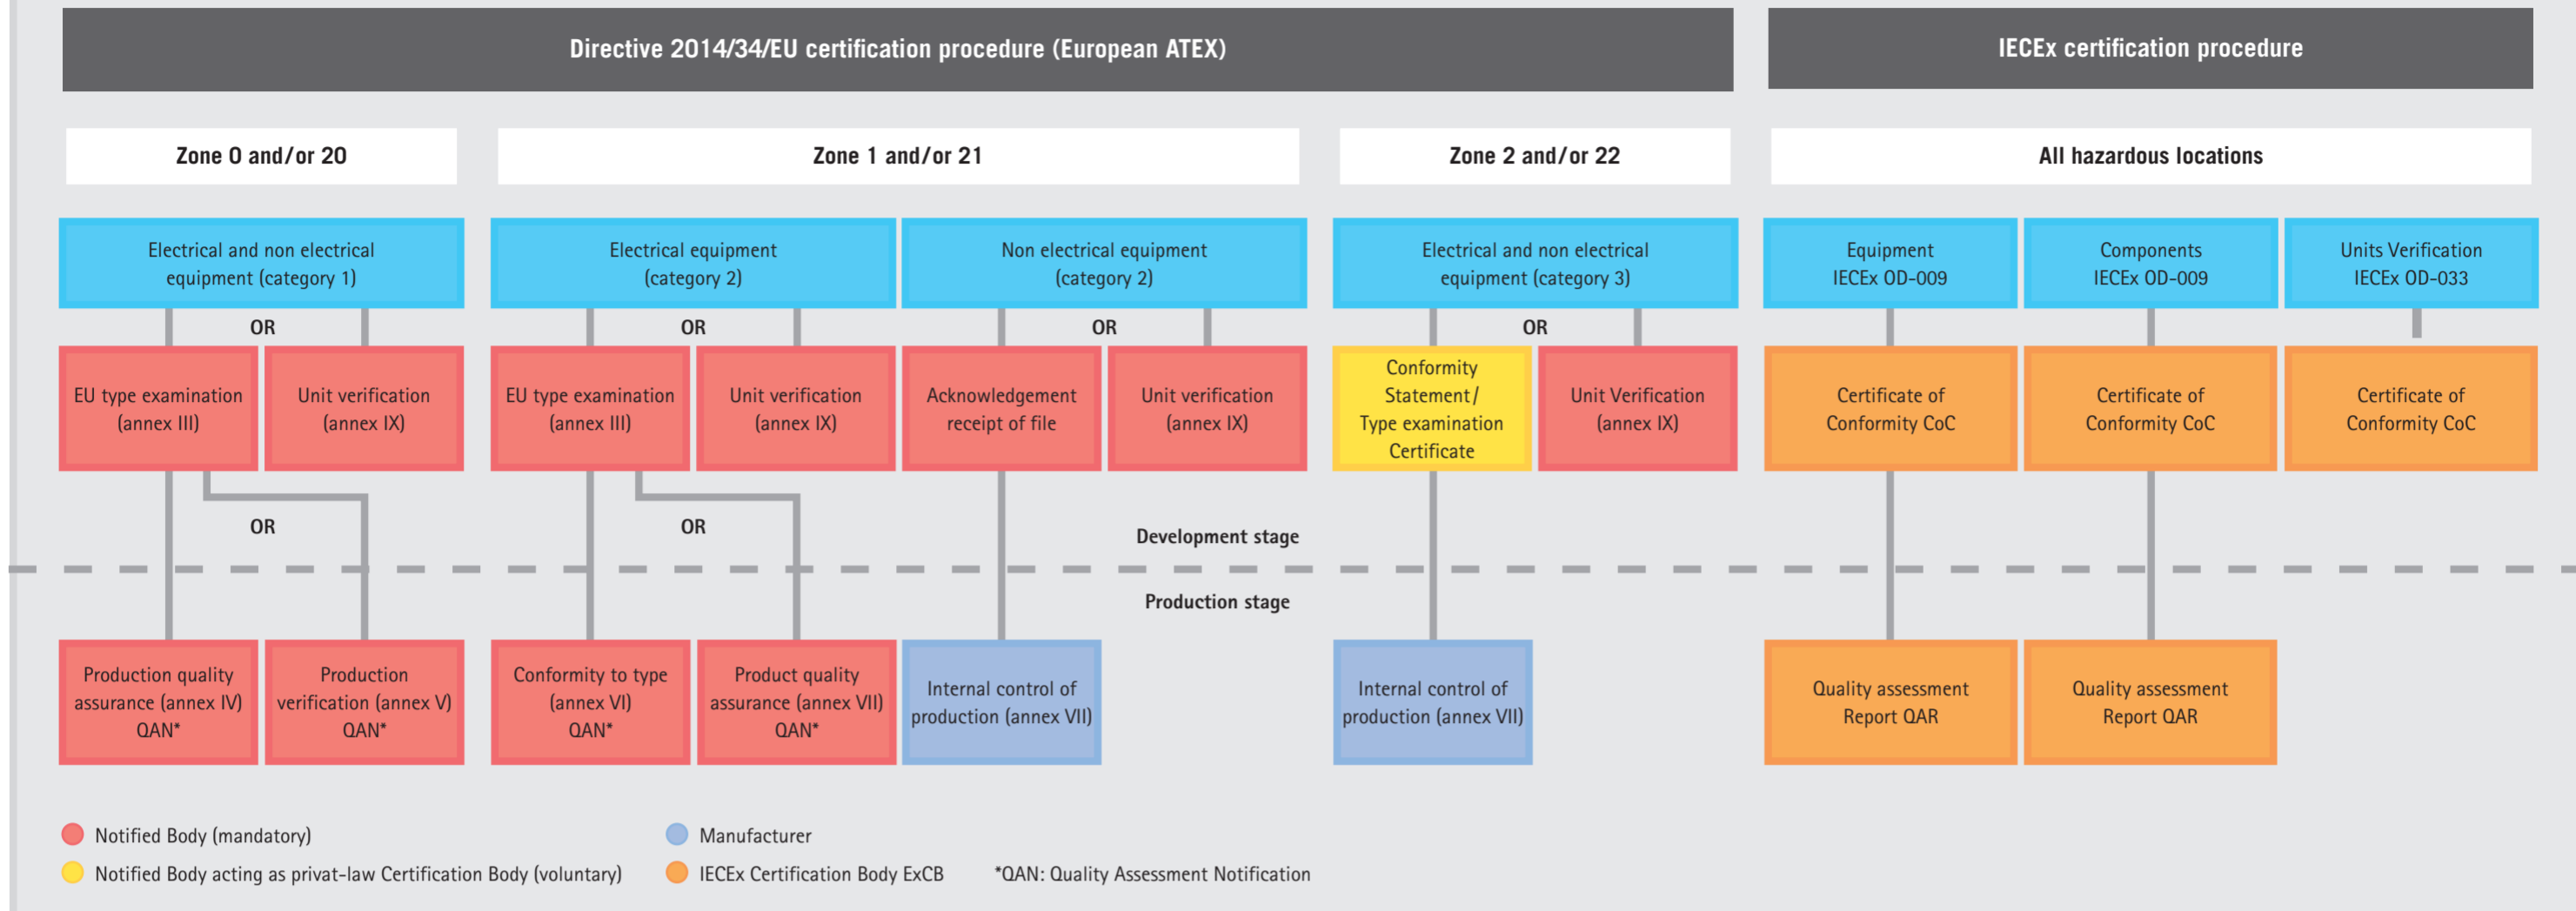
Directive 2014/34/EU certification procedure (European ATEX)

IECEx certification procedure

Zone 0 and/or 20

Zone 1 and/or 21

Zone 2 and/or 22

All hazardous locations

Electrical and non electrical equipment (category 1)

Electrical equipment (category 2)

Non electrical equipment (category 2)

Electrical and non electrical equipment (category 3)

Equipment IECEx OD-009

Components IECEx OD-009

Units Verification IECEx OD-033

OR

OR

OR

OR

EU type examination (annex III)

Unit verification (annex IX)

EU type examination (annex III)

Unit verification (annex IX)

Acknowledgement receipt of file

Unit verification (annex IX)

Conformity Statement/ Type examination Certificate

Unit Verification (annex IX)

Certificate of Conformity CoC

Certificate of Conformity CoC

Certificate of Conformity CoC

OR

OR

Development stage

Production stage

Production quality assurance (annex IV) QAN*

Production verification (annex V) QAN*

Conformity to type (annex VI) QAN*

Product quality assurance (annex VII) QAN*

Internal control of production (annex VII)

Internal control of production (annex VII)

Quality assessment Report QAR

Quality assessment Report QAR

Notified Body (mandatory)

Manufacturer

Notified Body acting as privat-law Certification Body (voluntary)

IECEx Certification Body ExCB

*QAN: Quality Assessment Notification